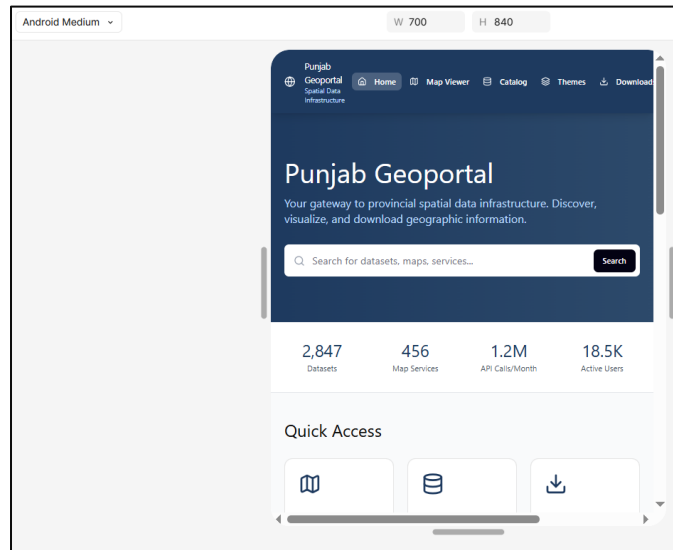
Android Medium

W 700

H 840

Punjab Geoportal
Spatial Data Infrastructure

Home

Map Viewer

Catalog

Themes

Download

Punjab Geoportal

Your gateway to provincial spatial data infrastructure. Discover, visualize, and download geographic information.

Search for datasets, maps, services...

Search

2,847
Datasets

456
Map Services

1.2M
API Calls/Month

18.5K
Active Users

Quick Access